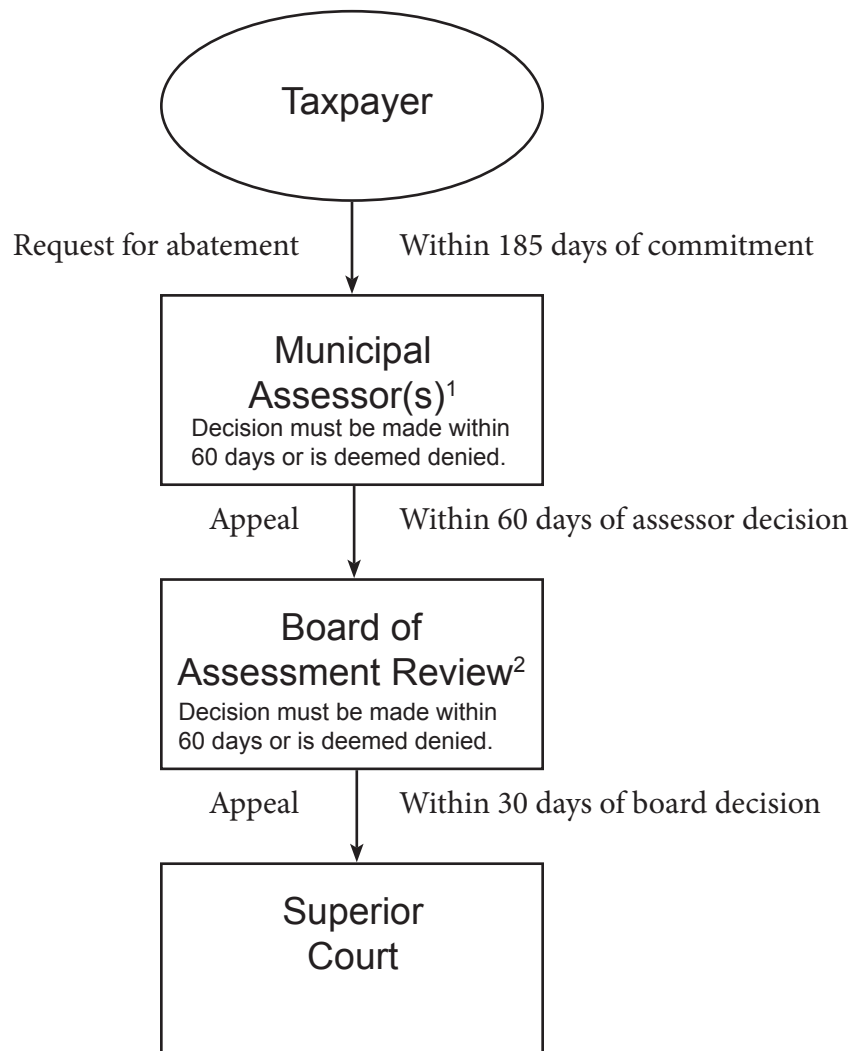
Taxpayer

Request for abatement

Within 185 days of commitment

Municipal Assessor(s)$^1$
Decision must be made within 60 days or is deemed denied.

Appeal

Within 60 days of assessor decision

Board of Assessment Review$^2$
Decision must be made within 60 days or is deemed denied.

Appeal

Within 30 days of board decision

Superior Court